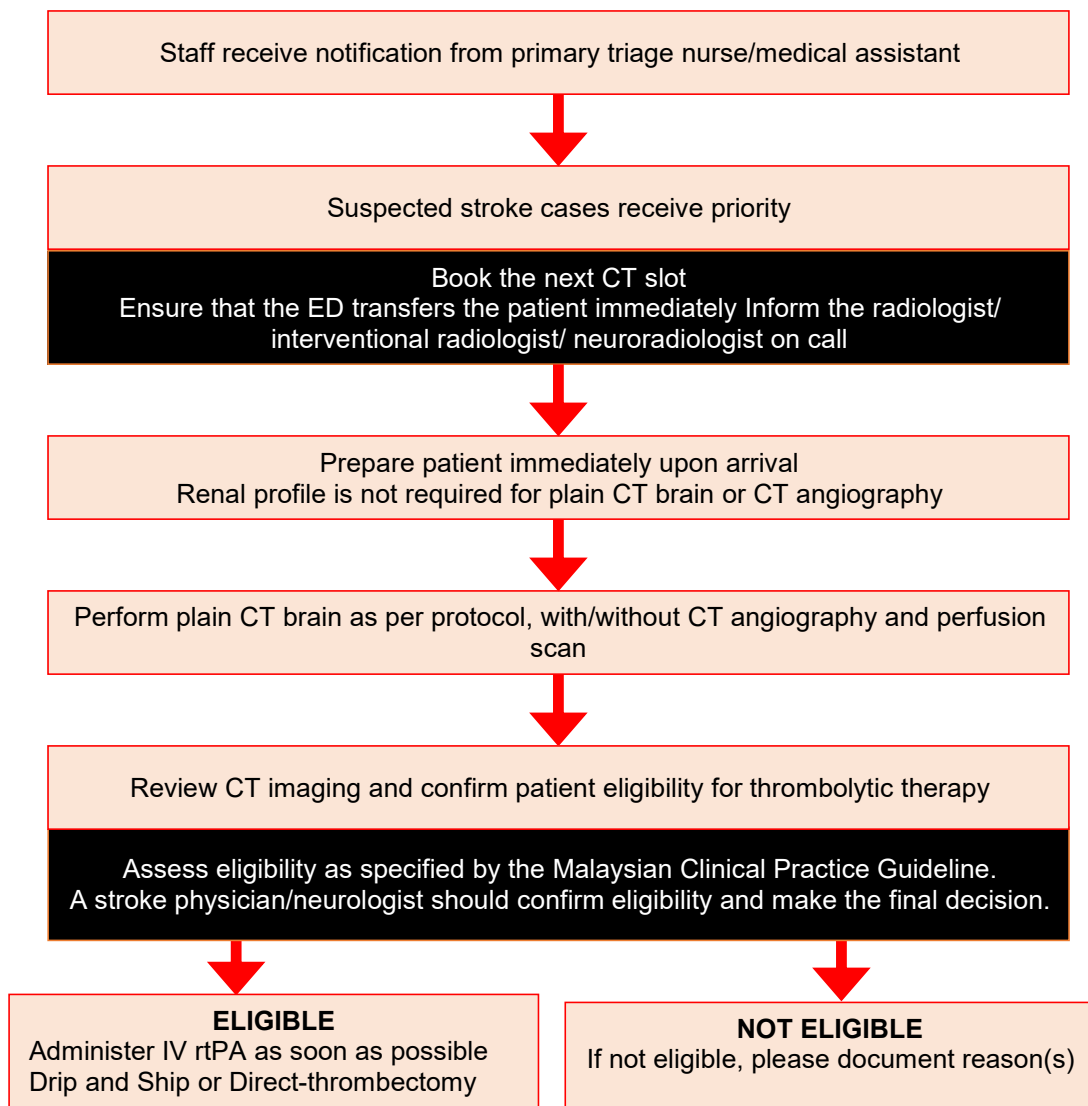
Staff receive notification from primary triage nurse/medical assistant

Suspected stroke cases receive priority

Book the next CT slot
Ensure that the ED transfers the patient immediately Inform the radiologist/ interventional radiologist/ neuroradiologist on call

Prepare patient immediately upon arrival
Renal profile is not required for plain CT brain or CT angiography

Perform plain CT brain as per protocol, with/without CT angiography and perfusion scan

Review CT imaging and confirm patient eligibility for thrombolytic therapy

Assess eligibility as specified by the Malaysian Clinical Practice Guideline.
A stroke physician/neurologist should confirm eligibility and make the final decision.

ELIGIBLE
Administer IV rtPA as soon as possible
Drip and Ship or Direct-thrombectomy

NOT ELIGIBLE
If not eligible, please document reason(s)